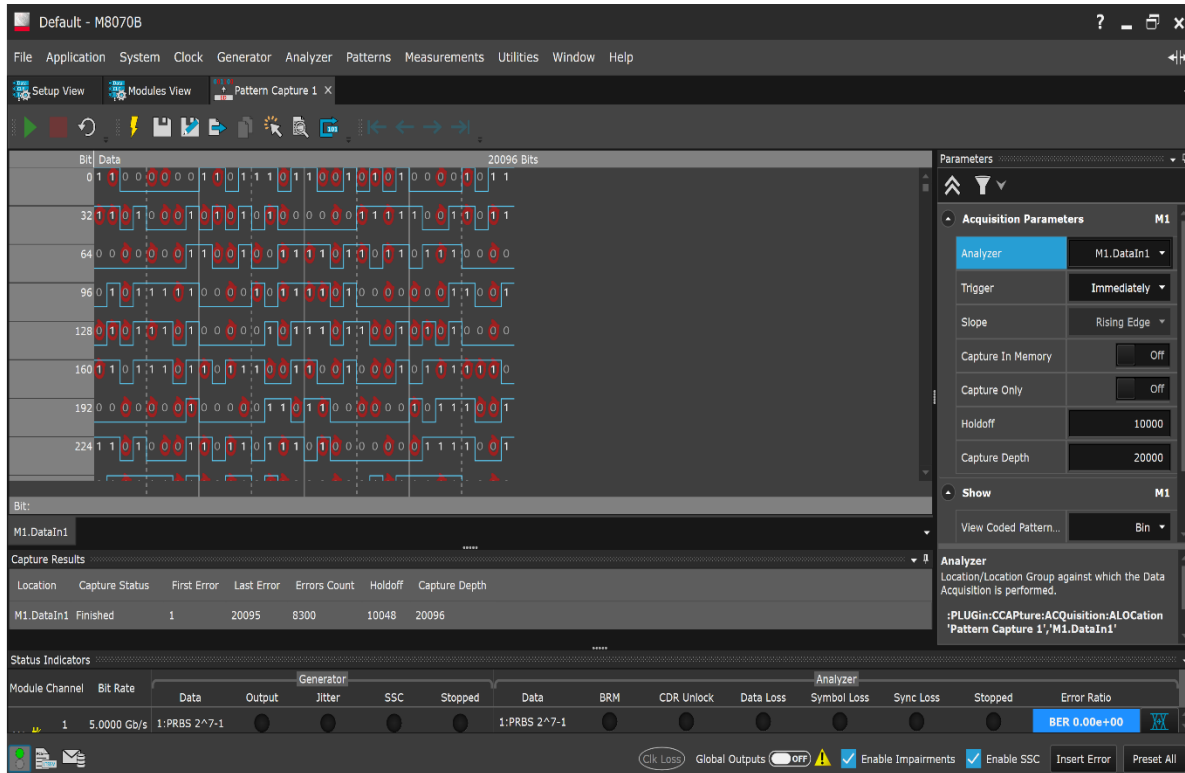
Default - M8070B

File Application System Clock Generator Analyzer Patterns Measurements Utilities Window Help

Setup View Modules View Pattern Capture 1 ×

Bit Data 20096 Bits

0 0 1 1 0 0 0 0 0 0 0 1 1 0 1 1 1 0 1 1 0 0 1 0 1 0 1 0 0 0 0 1 0 1 1
32 1 1 0 1 0 0 0 1 0 1 0 1 0 1 0 0 0 0 0 1 1 1 1 1 0 0 1 1 0 1 1
64 0 0 0 0 0 0 0 1 1 0 0 1 0 0 1 1 1 0 1 1 0 1 1 0 1 1 1 0 0 0 0
96 0 1 0 1 1 1 1 1 0 0 0 0 1 0 1 1 1 0 1 0 0 0 0 0 0 0 1 1 0 0 1
128 0 1 0 1 1 1 0 1 0 0 0 0 1 0 1 1 1 0 0 1 0 0 1 0 1 0 1 0 0 0
160 1 1 0 1 1 1 0 1 1 0 1 1 1 0 0 1 1 0 0 1 0 0 1 0 1 1 1 1 1 1 0
192 0 0 0 0 0 0 0 1 0 0 0 0 0 1 1 0 1 1 0 0 0 0 0 0 1 0 1 1 1 0 0 1
224 1 1 0 1 0 0 1 1 0 1 1 0 1 1 1 0 1 1 0 0 0 0 0 0 1 1 1 1 0 1

Bit:

M1.DataIn1

Parameters

Acquisition Parameters M1

| Analyzer | M1.DataIn1 |
|---|---|
| Trigger | Immediately |
| Slope | Rising Edge |
| Capture In Memory | Off |
| Capture Only | Off |
| Holdoff | 10000 |
| Capture Depth | 20000 |

Show M1

| View Coded Pattern... | Bin |
|---|---|

Analyzer
Location/Location Group against which the Data Acquisition is performed.

:PLUGin:CCAPture:ACQuisition:ALOCation 'Pattern Capture 1','M1.DataIn1'

Capture Results

| Location | Capture Status | First Error | Last Error | Errors Count | Holdoff | Capture Depth |
|---|---|---|---|---|---|---|
| M1.DataIn1 | Finished | 1 | 20095 | 8300 | 10048 | 20096 |

Status Indicators

Generator | Analyzer

| Module Channel | Bit Rate | Data | Output | Jitter | SSC | Stopped | Data | BRM | CDR Unlock | Data Loss | Symbol Loss | Sync Loss | Stopped | Error Ratio |
|---|---|---|---|---|---|---|---|---|---|---|---|---|---|---|
| 1 | 5.0000 Gb/s | 1:PRBS 2^7-1 | | | | | 1:PRBS 2^7-1 | | | | | | | BER 0.00e+00 |

Clk Loss Global Outputs OFF Enable Impairments Enable SSC Insert Error Preset All